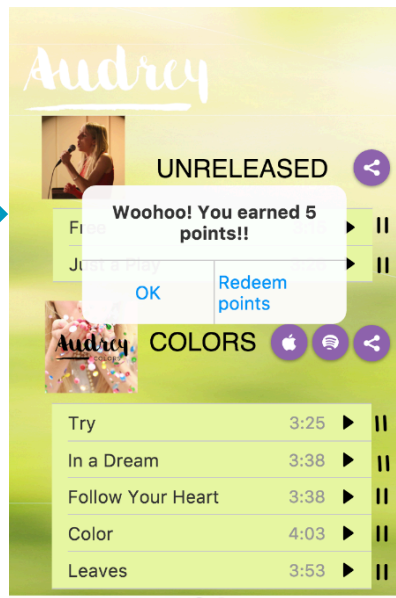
Audrey

UNRELEASED

Free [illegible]
Just a Play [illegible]

Woohoo! You earned 5 points!!

OK
Redeem points

Audrey COLORS

COLORS

| Try | 3:25 |
|---|---|
| In a Dream | 3:38 |
| Follow Your Heart | 3:38 |
| Color | 4:03 |
| Leaves | 3:53 |